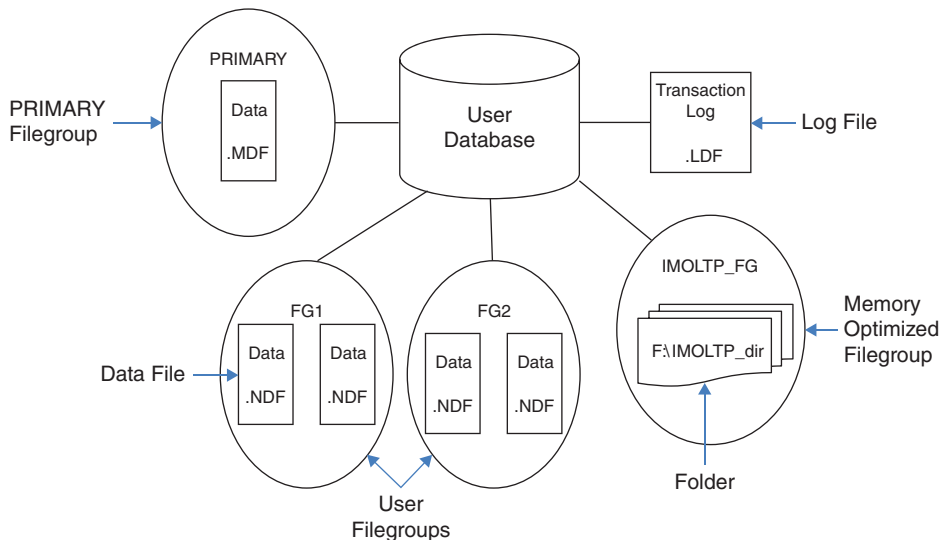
PRIMARY

PRIMARY Filegroup

Data

.MDF

User Database

Transaction Log

.LDF

Log File

FG1

Data

.NDF

Data

.NDF

Data File

FG2

Data

.NDF

Data

.NDF

IMOLTP_FG

F:\IMOLTP_dir

Memory Optimized Filegroup

Folder

User Filegroups